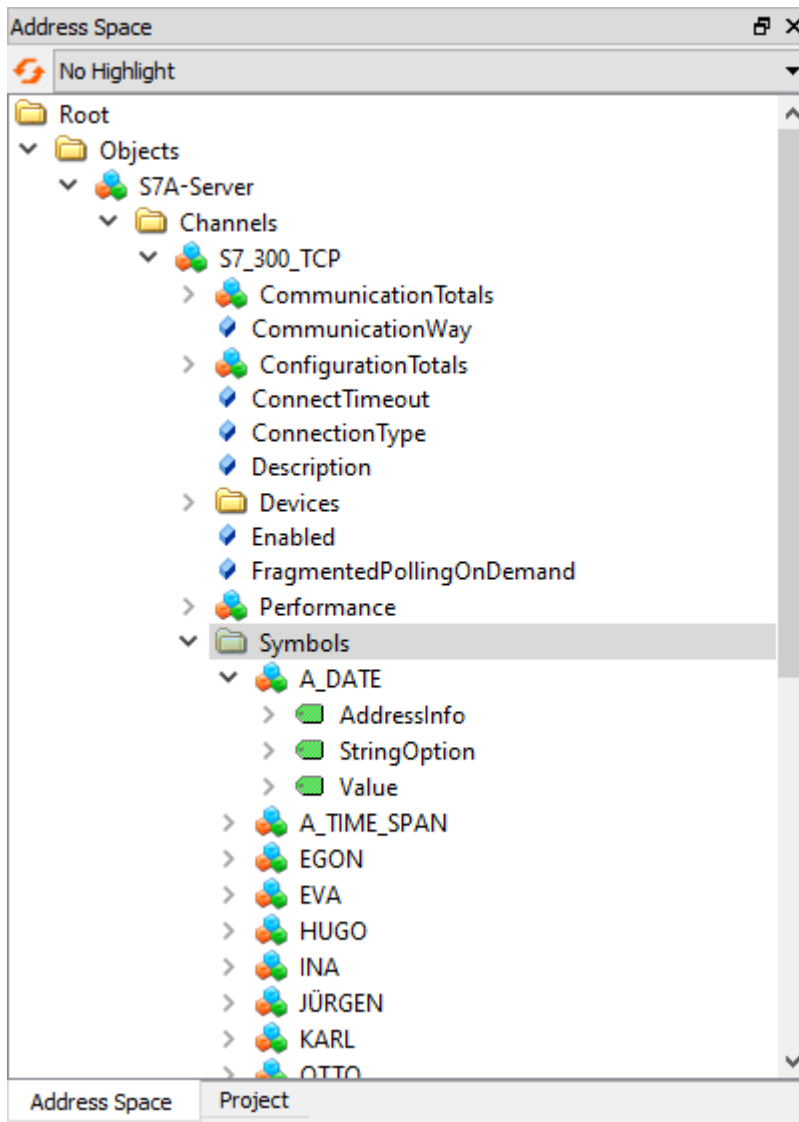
Address Space

No Highlight

Root
Objects
S7A-Server
Channels
S7_300_TCP
CommunicationTotals
CommunicationWay
ConfigurationTotals
ConnectTimeout
ConnectionType
Description
Devices
Enabled
FragmentedPollingOnDemand
Performance
Symbols
A_DATE
AddressInfo
StringOption
Value
A_TIME_SPAN
EGON
EVA
HUGO
INA
JÜRGEN
KARL
OTTO

Address Space
Project